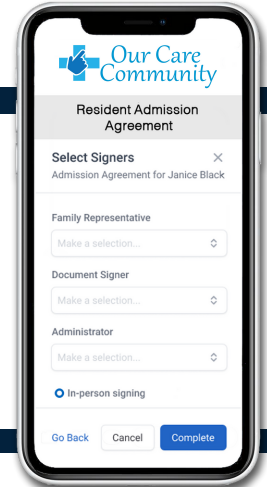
Our Care Community

Resident Admission Agreement

Select Signers
×
Admission Agreement for Janice Black

Family Representative
Make a selection...

Document Signer
Make a selection...

Administrator
Make a selection...

In-person signing

Go Back
Cancel
Complete